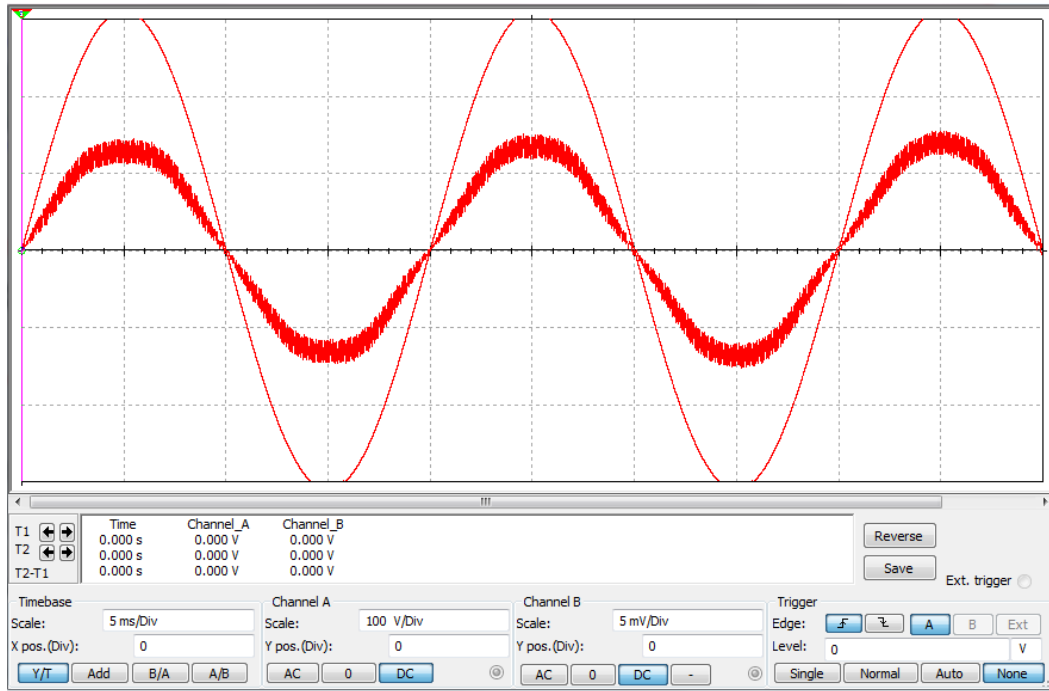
T1
T2
T2-T1

| | Time | Channel_A | Channel_B |
|---|---|---|---|
| T1 | 0.000 s | 0.000 V | 0.000 V |
| T2 | 0.000 s | 0.000 V | 0.000 V |
| T2-T1 | 0.000 s | 0.000 V | 0.000 V |

Reverse
Save
Ext. trigger

Timebase
Scale: 5 ms/Div
X pos.(Div): 0
Y/T Add B/A A/B

Channel A
Scale: 100 V/Div
Y pos.(Div): 0
AC 0 DC

Channel B
Scale: 5 mV/Div
Y pos.(Div): 0
AC 0 DC -

Trigger
Edge: A B Ext
Level: 0 V
Single Normal Auto None